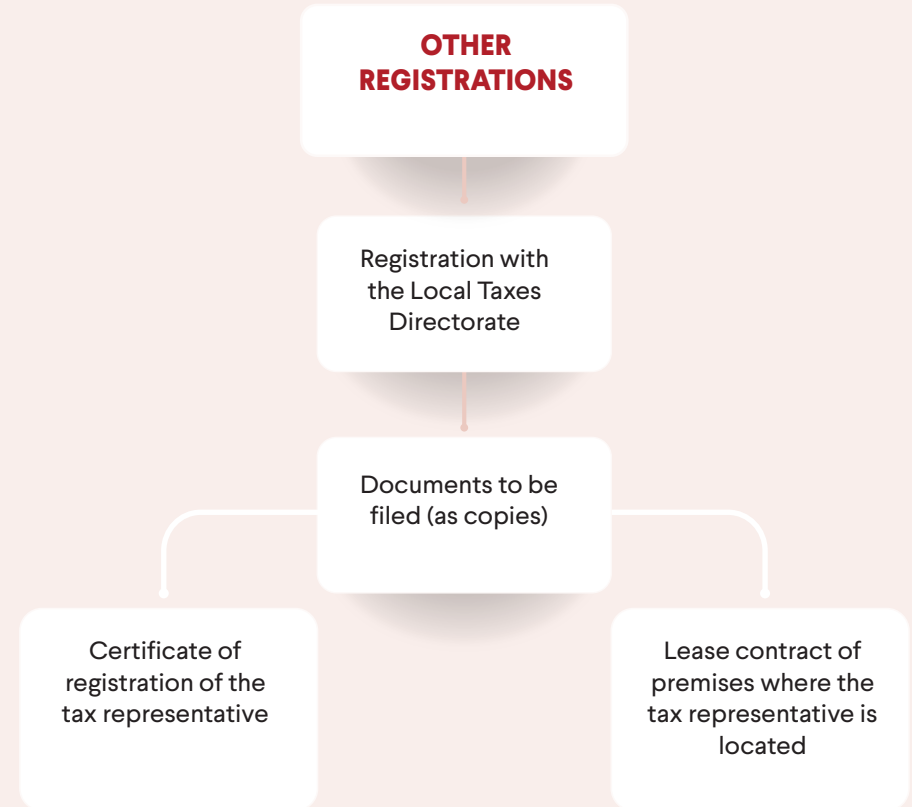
OTHER REGISTRATIONS

Registration with the Local Taxes Directorate

Documents to be filed (as copies)

Certificate of registration of the tax representative

Lease contract of premises where the tax representative is located